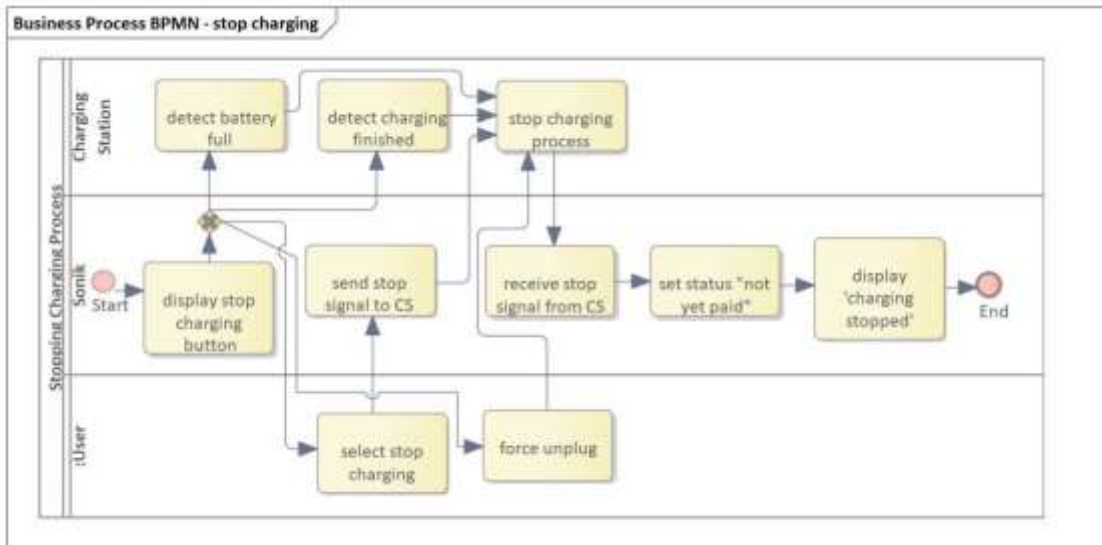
Business Process BPMN - stop charging

Stopping Charging Process

Charging Station

detect battery full

detect charging finished

stop charging process

Sonik

Start

display stop charging button

send stop signal to CS

receive stop signal from CS

set status "not yet paid"

display 'charging stopped'

End

:User

select stop charging

force unplug